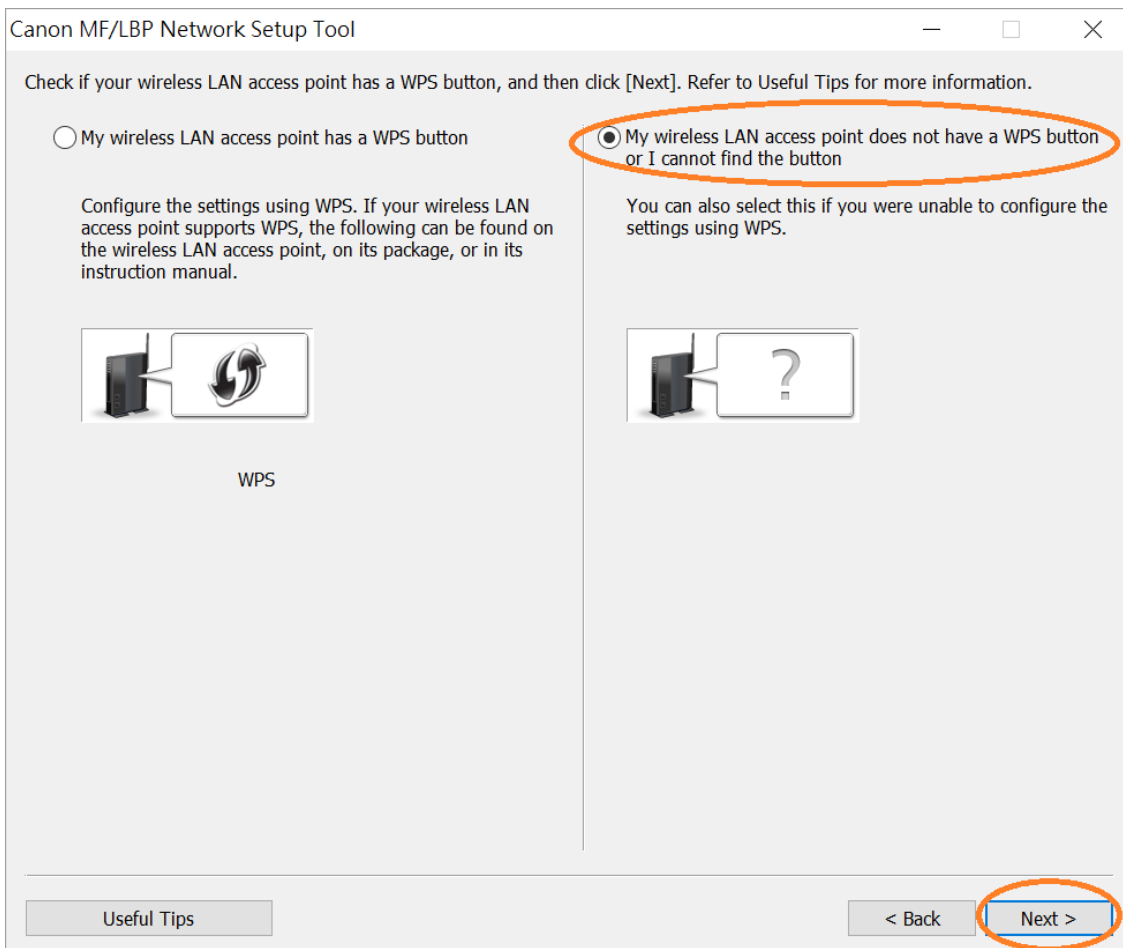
Canon MF/LBP Network Setup Tool

Check if your wireless LAN access point has a WPS button, and then click [Next]. Refer to Useful Tips for more information.

My wireless LAN access point has a WPS button

Configure the settings using WPS. If your wireless LAN access point supports WPS, the following can be found on the wireless LAN access point, on its package, or in its instruction manual.

WPS

My wireless LAN access point does not have a WPS button or I cannot find the button

You can also select this if you were unable to configure the settings using WPS.

?

Useful Tips

< Back

Next >